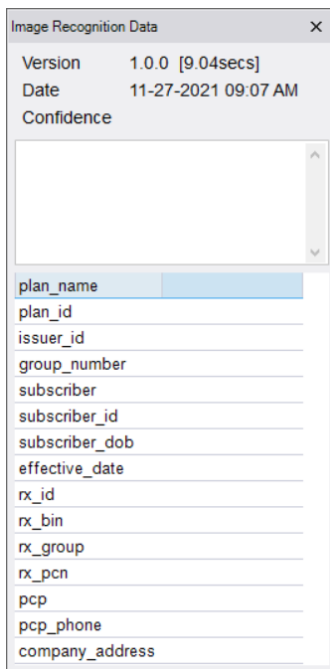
Image Recognition Data ×

Version 1.0.0 [9.04secs]
Date 11-27-2021 09:07 AM
Confidence

| plan_name | |
|---|---|
| plan_id | |
| issuer_id | |
| group_number | |
| subscriber | |
| subscriber_id | |
| subscriber_dob | |
| effective_date | |
| rx_id | |
| rx_bin | |
| rx_group | |
| rx_pcn | |
| pcp | |
| pcp_phone | |
| company_address | |